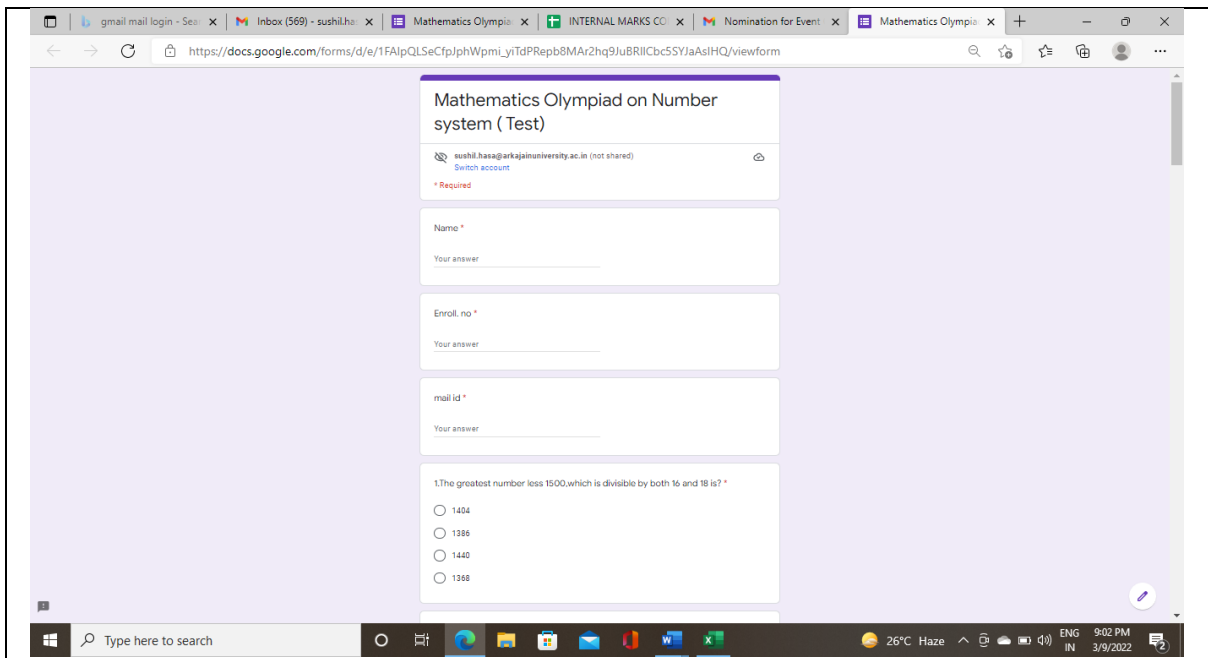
gmail mail login - Sea | Inbox (569) - sushil.ha | Mathematics Olympia | INTERNAL MARKS CO | Nomination for Event | Mathematics Olympia

https://docs.google.com/forms/d/e/1FAIpQLSeCfpJphWpmi_yiTdPRepb8MAr2hq9JuBRIICbc5SYJaAsIHQ/viewform

Mathematics Olympiad on Number system ( Test)

sushil.hasa@arkajainuniversity.ac.in (not shared)
Switch account

* Required

Name *

Your answer

Enroll. no *

Your answer

mail id *

Your answer

1.The greatest number less 1500,which is divisible by both 16 and 18 is? *

1404

1386

1440

1368

Type here to search

26°C Haze

ENG IN

9:02 PM 3/9/2022

2